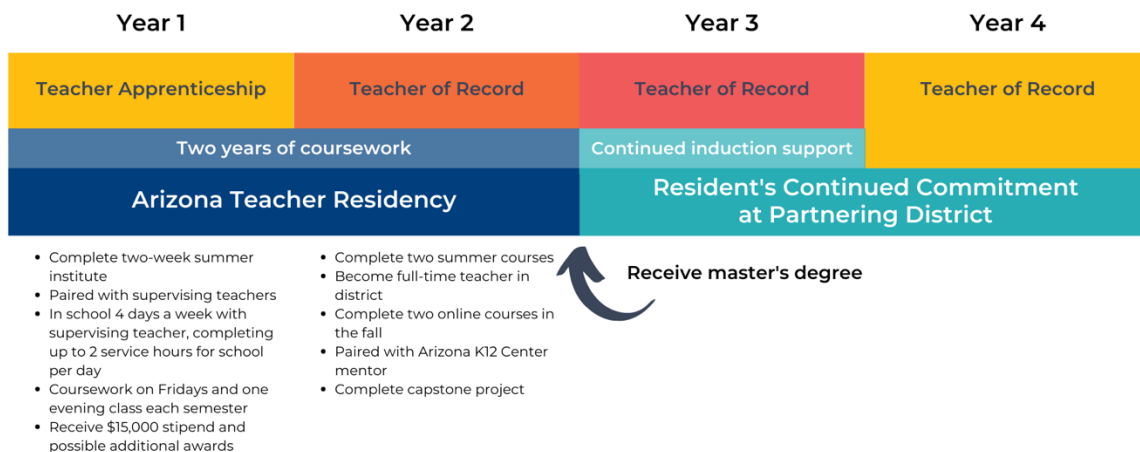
Year 1

Year 2

Year 3

Year 4

Teacher Apprenticeship

Teacher of Record

Teacher of Record

Teacher of Record

Two years of coursework

Continued induction support

Arizona Teacher Residency

Resident's Continued Commitment at Partnering District

- Complete two-week summer institute
- Paired with supervising teachers
- In school 4 days a week with supervising teacher, completing up to 2 service hours for school per day
- Coursework on Fridays and one evening class each semester
- Receive $15,000 stipend and possible additional awards

- Complete two summer courses
- Become full-time teacher in district
- Complete two online courses in the fall
- Paired with Arizona K12 Center mentor
- Complete capstone project

Receive master's degree